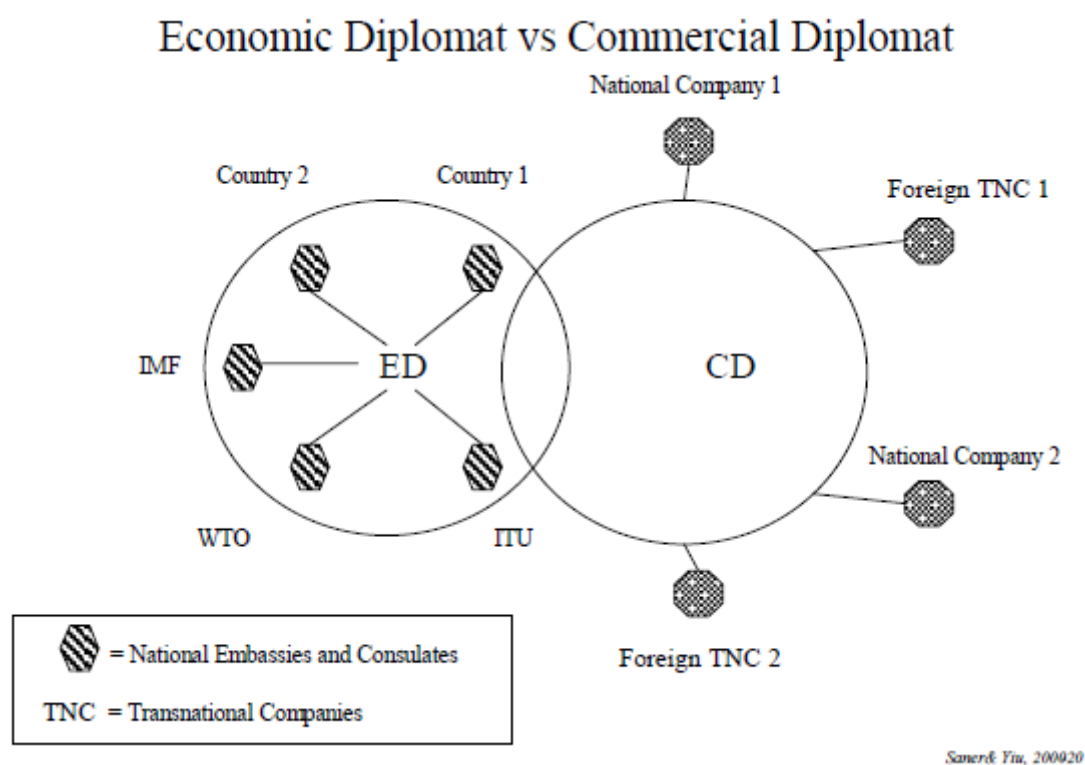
Economic Diplomat vs Commercial Diplomat

National Company 1

Country 2

Country 1

Foreign TNC 1

IMF

ED

CD

National Company 2

WTO

ITU

Foreign TNC 2

= National Embassies and Consulates

TNC = Transnational Companies

Saner& Yiu, 200020